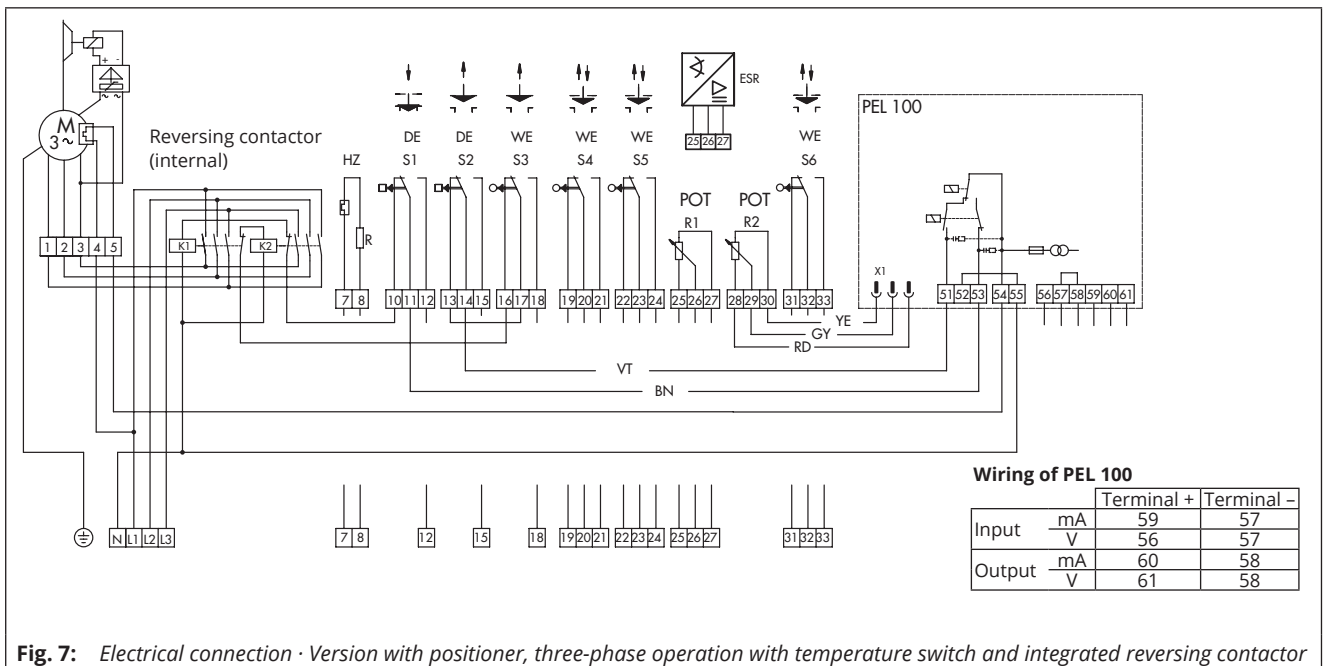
M
3~

Reversing contactor (internal)

K1 K2

1 2 3 4 5

HZ

R

7 8

DE S1

DE S2

WE S3

WE S4

WE S5

ESR

25 26 27

POT R1

POT R2

WE S6

10 11 12 13 14 15 16 17 18 19 20 21 22 23 24 25 26 27 28 29 30 31 32 33

PEL 100

X1

51 52 53 54 55 56 57 58 59 60 61

YE

GY

RD

VT

BN

N L1 L2 L3

7 8 12 15 18 19 20 21 22 23 24 25 26 27 31 32 33

**Wiring of PEL 100**

| | | Terminal + | Terminal – |
|---|---|---|---|
| Input | mA | 59 | 57 |
| | V | 56 | 57 |
| Output | mA | 60 | 58 |
| | V | 61 | 58 |

**Fig. 7:** *Electrical connection · Version with positioner, three-phase operation with temperature switch and integrated reversing contactor*